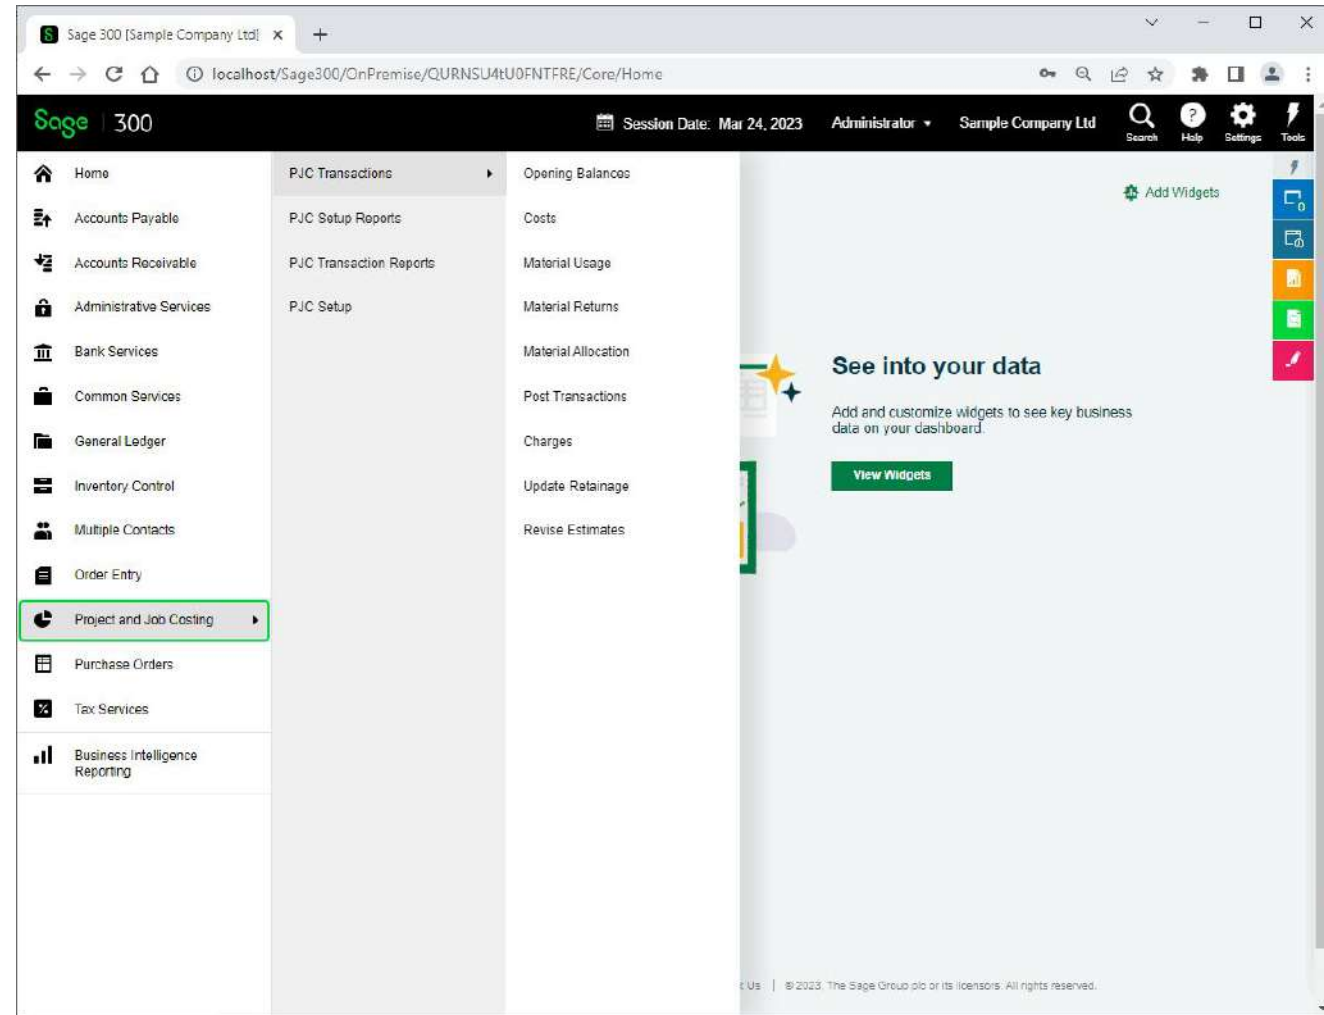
Sage 300 [Sample Company Ltd]

localhost/Sage300/OnPremise/QURNSU4tU0FNTFRE/Core/Home

Sage | 300

Session Date: Mar 24, 2023 Administrator Sample Company Ltd Search Help Settings Tools

Home
Accounts Payable
Accounts Receivable
Administrative Services
Bank Services
Common Services
General Ledger
Inventory Control
Multiple Contacts
Order Entry
Project and Job Costing
Purchase Orders
Tax Services
Business Intelligence Reporting

PJC Transactions
PJC Setup Reports
PJC Transaction Reports
PJC Setup

Opening Balances
Costs
Material Usage
Material Returns
Material Allocation
Post Transactions
Charges
Update Retainage
Revise Estimates

Add Widgets

See into your data

Add and customize widgets to see key business data on your dashboard.

View Widgets

t Us | © 2023, The Sage Group plc or its licensors. All rights reserved.